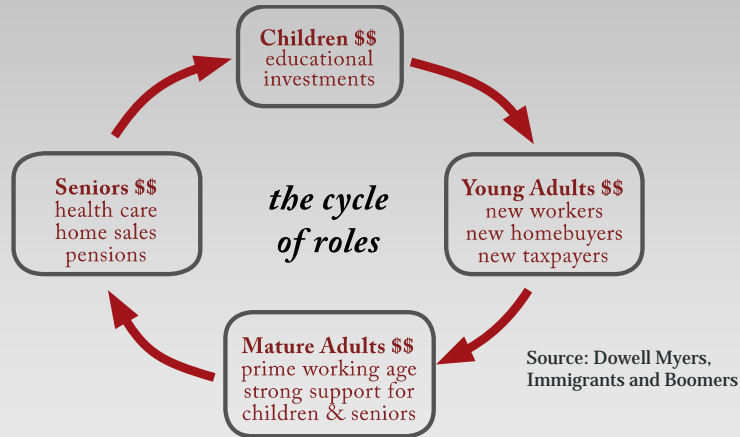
Children \$\$
educational investments

Young Adults \$\$
new workers
new homebuyers
new taxpayers

Mature Adults \$\$
prime working age
strong support for
children & seniors

Seniors \$\$
health care
home sales
pensions

the cycle of roles

Source: Dowell Myers, Immigrants and Boomers